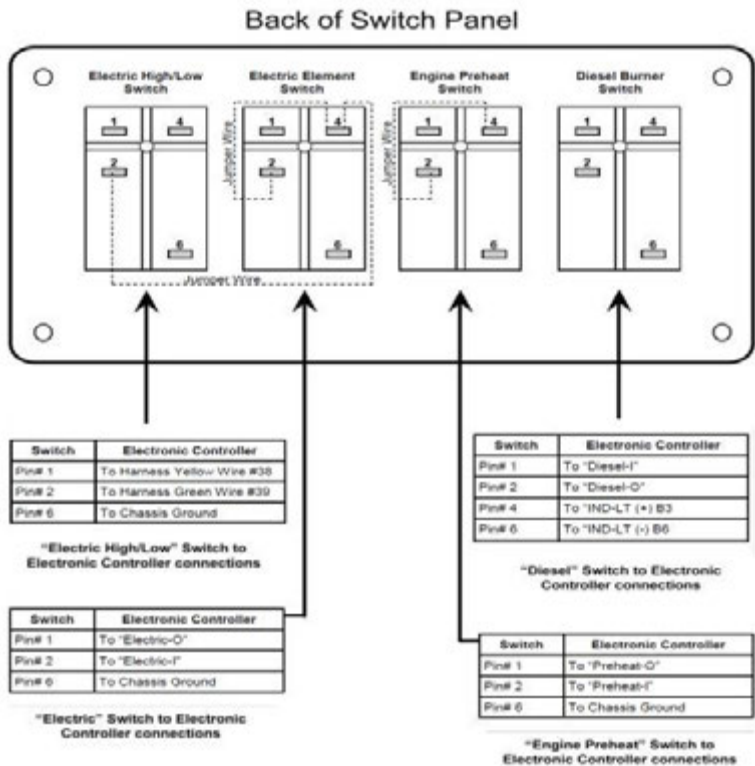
Back of Switch Panel

Electric High/Low Switch

1 4 2 6

Electric Element Switch

1 4 2 6

Jumper Wire

Engine Preheat Switch

1 4 2 6

Jumper Wire

Diesel Burner Switch

1 4 2 6

Jumper Wire

| Switch | Electronic Controller |
|---|---|
| Pin# 1 | To Harness Yellow Wire #38 |
| Pin# 2 | To Harness Green Wire #39 |
| Pin# 6 | To Chassis Ground |

"Electric High/Low" Switch to Electronic Controller connections

| Switch | Electronic Controller |
|---|---|
| Pin# 1 | To "Diesel-I" |
| Pin# 2 | To "Diesel-O" |
| Pin# 4 | To "IND-LT (+) B3 |
| Pin# 6 | To "IND-LT (-) B6 |

"Diesel" Switch to Electronic Controller connections

| Switch | Electronic Controller |
|---|---|
| Pin# 1 | To "Electric-O" |
| Pin# 2 | To "Electric-I" |
| Pin# 6 | To Chassis Ground |

"Electric" Switch to Electronic Controller connections

| Switch | Electronic Controller |
|---|---|
| Pin# 1 | To "Preheat-O" |
| Pin# 2 | To "Preheat-I" |
| Pin# 6 | To Chassis Ground |

"Engine Preheat" Switch to Electronic Controller connections